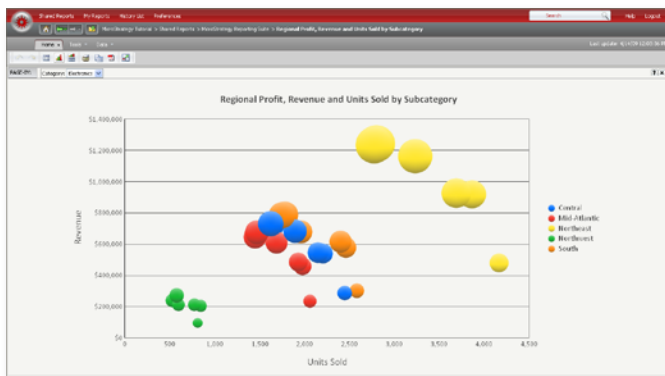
Shared Reports My Reports History List Preferences
Search
Help Logout
MicroStrategy Tutorial > Shared Reports > MicroStrategy Reporting Suite > Regional Profit, Revenue and Units Sold by Subcategory
Home Tools Data
Last update: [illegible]
PAGE-BY: Category Electronics

Regional Profit, Revenue and Units Sold by Subcategory

$1,400,000
$1,200,000
$1,000,000
$800,000
$600,000
$400,000
$200,000
$0

Revenue

0 500 1,000 1,500 2,000 2,500 3,000 3,500 4,000 4,500

Units Sold

Central
Mid-Atlantic
Northeast
Northwest
South